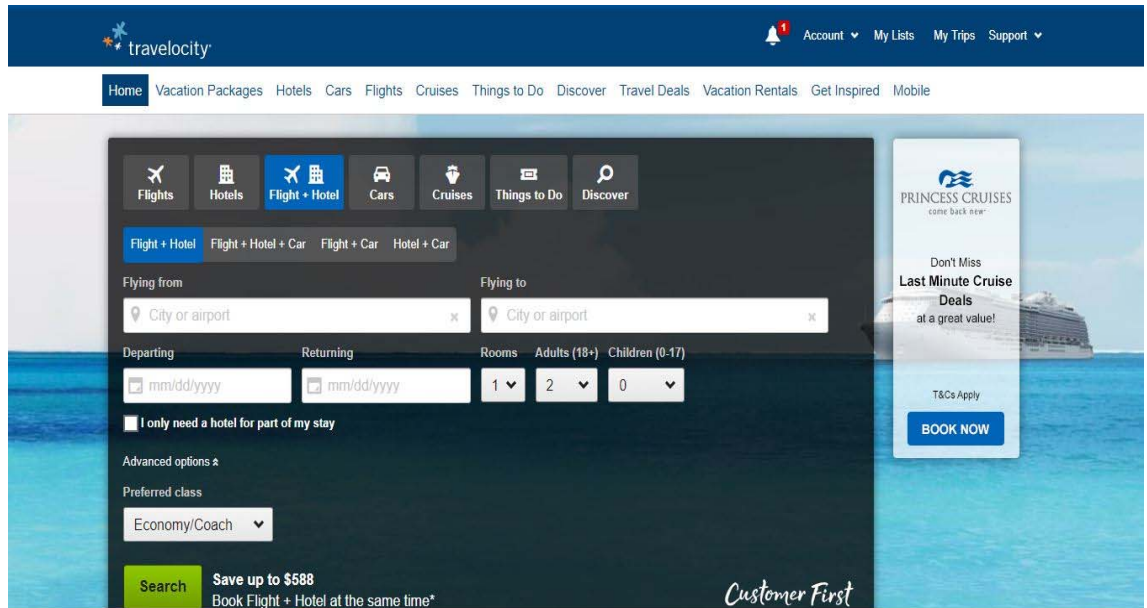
travelocity

1 Account My Lists My Trips Support

Home Vacation Packages Hotels Cars Flights Cruises Things to Do Discover Travel Deals Vacation Rentals Get Inspired Mobile

Flights Hotels Flight + Hotel Cars Cruises Things to Do Discover

Flight + Hotel Flight + Hotel + Car Flight + Car Hotel + Car

Flying from
City or airport

Flying to
City or airport

Departing
mm/dd/yyyy

Returning
mm/dd/yyyy

Rooms 1
Adults (18+) 2
Children (0-17) 0

I only need a hotel for part of my stay

Advanced options

Preferred class
Economy/Coach

Search

Save up to $588
Book Flight + Hotel at the same time*

Customer First

PRINCESS CRUISES
come back new

Don't Miss
Last Minute Cruise Deals
at a great value!

T&Cs Apply

BOOK NOW